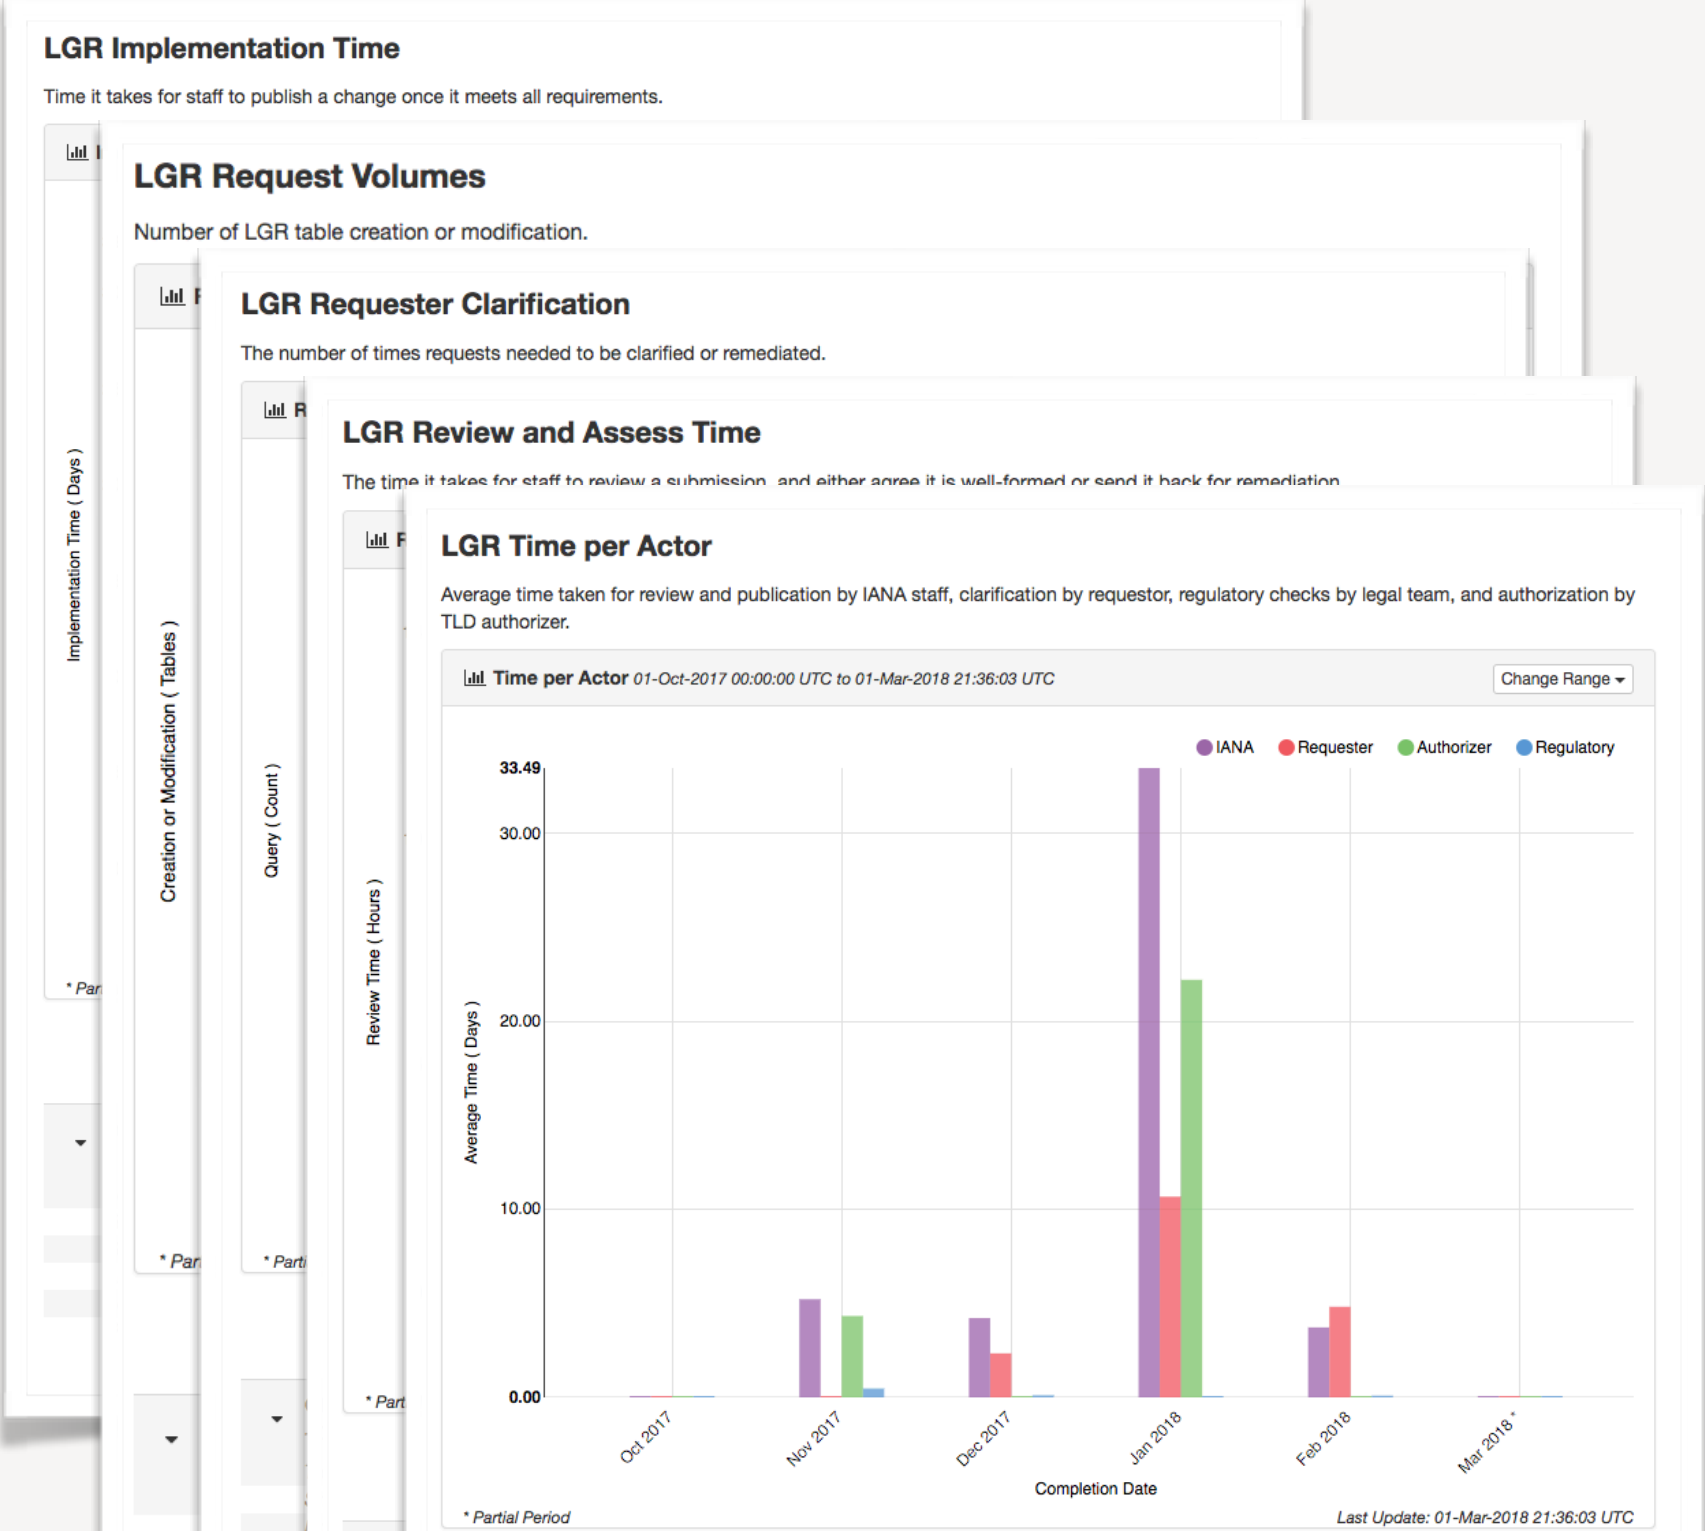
LGR Implementation Time

Time it takes for staff to publish a change once it meets all requirements.

Implementation Time ( Days )

* Par

LGR Request Volumes

Number of LGR table creation or modification.

Creation or Modification ( Tables )

* Par

LGR Requester Clarification

The number of times requests needed to be clarified or remediated.

Query ( Count )

* Parti

LGR Review and Assess Time

The time it takes for staff to review a submission, and either agree it is well-formed or send it back for remediation.

Review Time ( Hours )

* Part

LGR Time per Actor

Average time taken for review and publication by IANA staff, clarification by requestor, regulatory checks by legal team, and authorization by TLD authorizer.

Time per Actor 01-Oct-2017 00:00:00 UTC to 01-Mar-2018 21:36:03 UTC

Change Range

IANA Requester Authorizer Regulatory

Average Time ( Days )

33.49
30.00
20.00
10.00
0.00

Oct 2017
Nov 2017
Dec 2017
Jan 2018
Feb 2018
Mar 2018 *

Completion Date

* Partial Period

Last Update: 01-Mar-2018 21:36:03 UTC